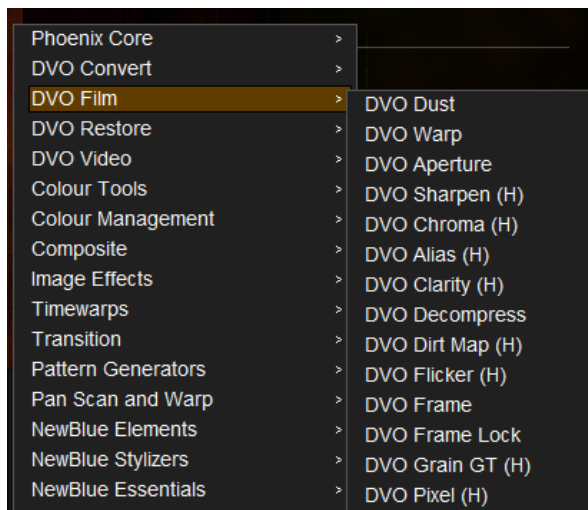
Phoenix Core >
DVO Convert >
DVO Film >
DVO Restore >
DVO Video >
Colour Tools >
Colour Management >
Composite >
Image Effects >
Timewarps >
Transition >
Pattern Generators >
Pan Scan and Warp >
NewBlue Elements >
NewBlue Stylizers >
NewBlue Essentials >

DVO Dust
DVO Warp
DVO Aperture
DVO Sharpen (H)
DVO Chroma (H)
DVO Alias (H)
DVO Clarity (H)
DVO Decompress
DVO Dirt Map (H)
DVO Flicker (H)
DVO Frame
DVO Frame Lock
DVO Grain GT (H)
DVO Pixel (H)